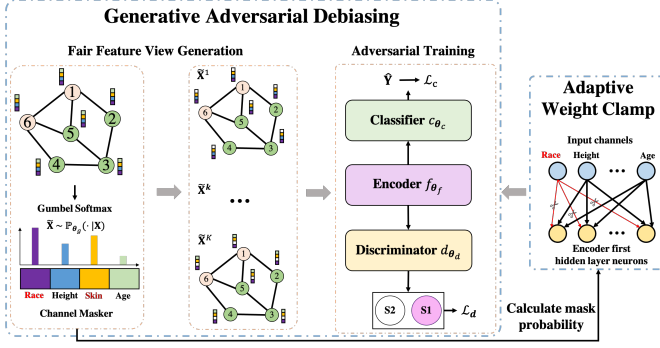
Generative Adversarial Debiasing

Fair Feature View Generation

1
6
2
5
4
3

Gumbel Softmax

$\tilde{\mathbf{X}} \sim \mathbb{P}_{\theta_g}(\cdot \mid \mathbf{X})$

Race
Height
Skin
Age

Channel Masker

$\tilde{\mathbf{X}}^1$
1
6
2
5
4
3

$\tilde{\mathbf{X}}^k$
…

$\tilde{\mathbf{X}}^K$
1
6
2
5
4
3

Adversarial Training

$\hat{\mathbf{Y}} \rightarrow \mathcal{L}_c$

Classifier $c_{\theta_c}$

Encoder $f_{\theta_f}$

Discriminator $d_{\theta_d}$

S2
S1
$\rightarrow \mathcal{L}_d$

Adaptive Weight Clamp

Input channels
Race
Height
…
Age

…

Encoder first hidden layer neurons

Calculate mask probability